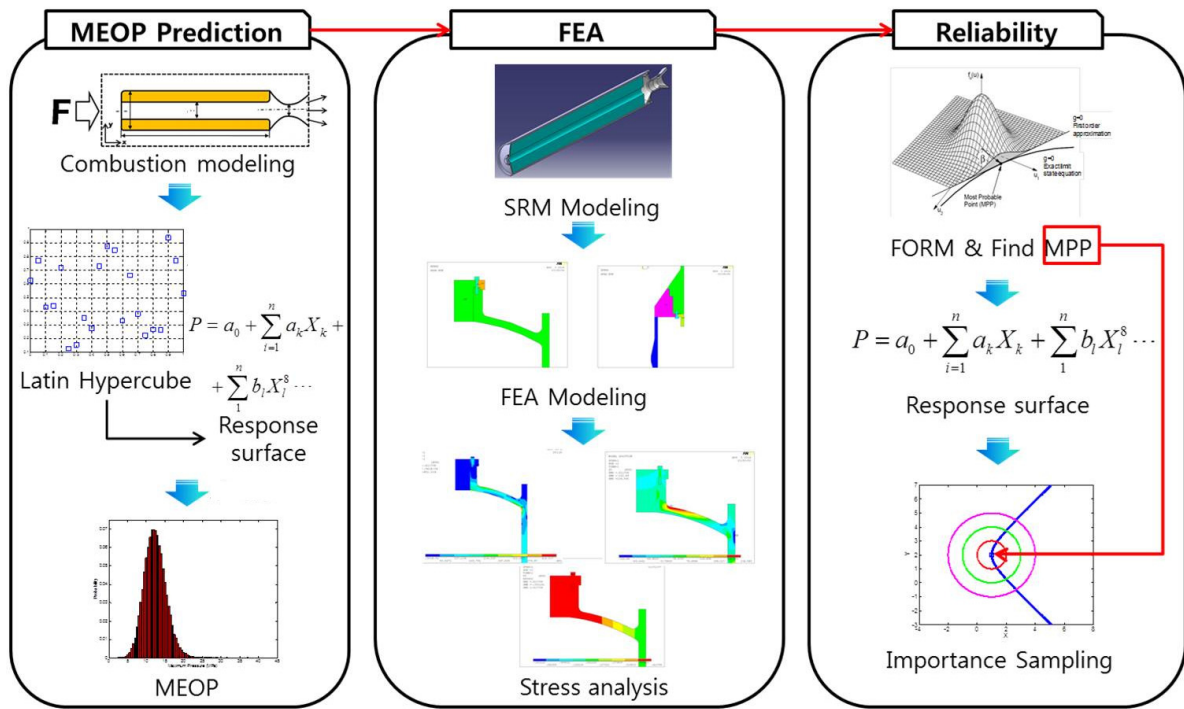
MEOP Prediction

F

Combustion modeling

$P = a_0 + \sum_{i=1}^{n} a_k X_k +$

Latin Hypercube

$+ \sum_{1}^{n} b_l X_l^8 \cdots$

Response surface

Probability

Maximum Pressure (MPa)

MEOP

FEA

SRM Modeling

FEA Modeling

Stress analysis

Reliability

$f_X(u)$

g=0 First order approximation

β

g=0 Exact limit state equation

Most Probable Point (MPP)

$u_1$

$u_2$

FORM & Find MPP

$P = a_0 + \sum_{i=1}^{n} a_k X_k + \sum_{1}^{n} b_l X_l^8 \cdots$

Response surface

7
6
5
4
3
2
1
0
-1
-2
-3
-4

Y

-2 0 2 4 6 8

X

Importance Sampling